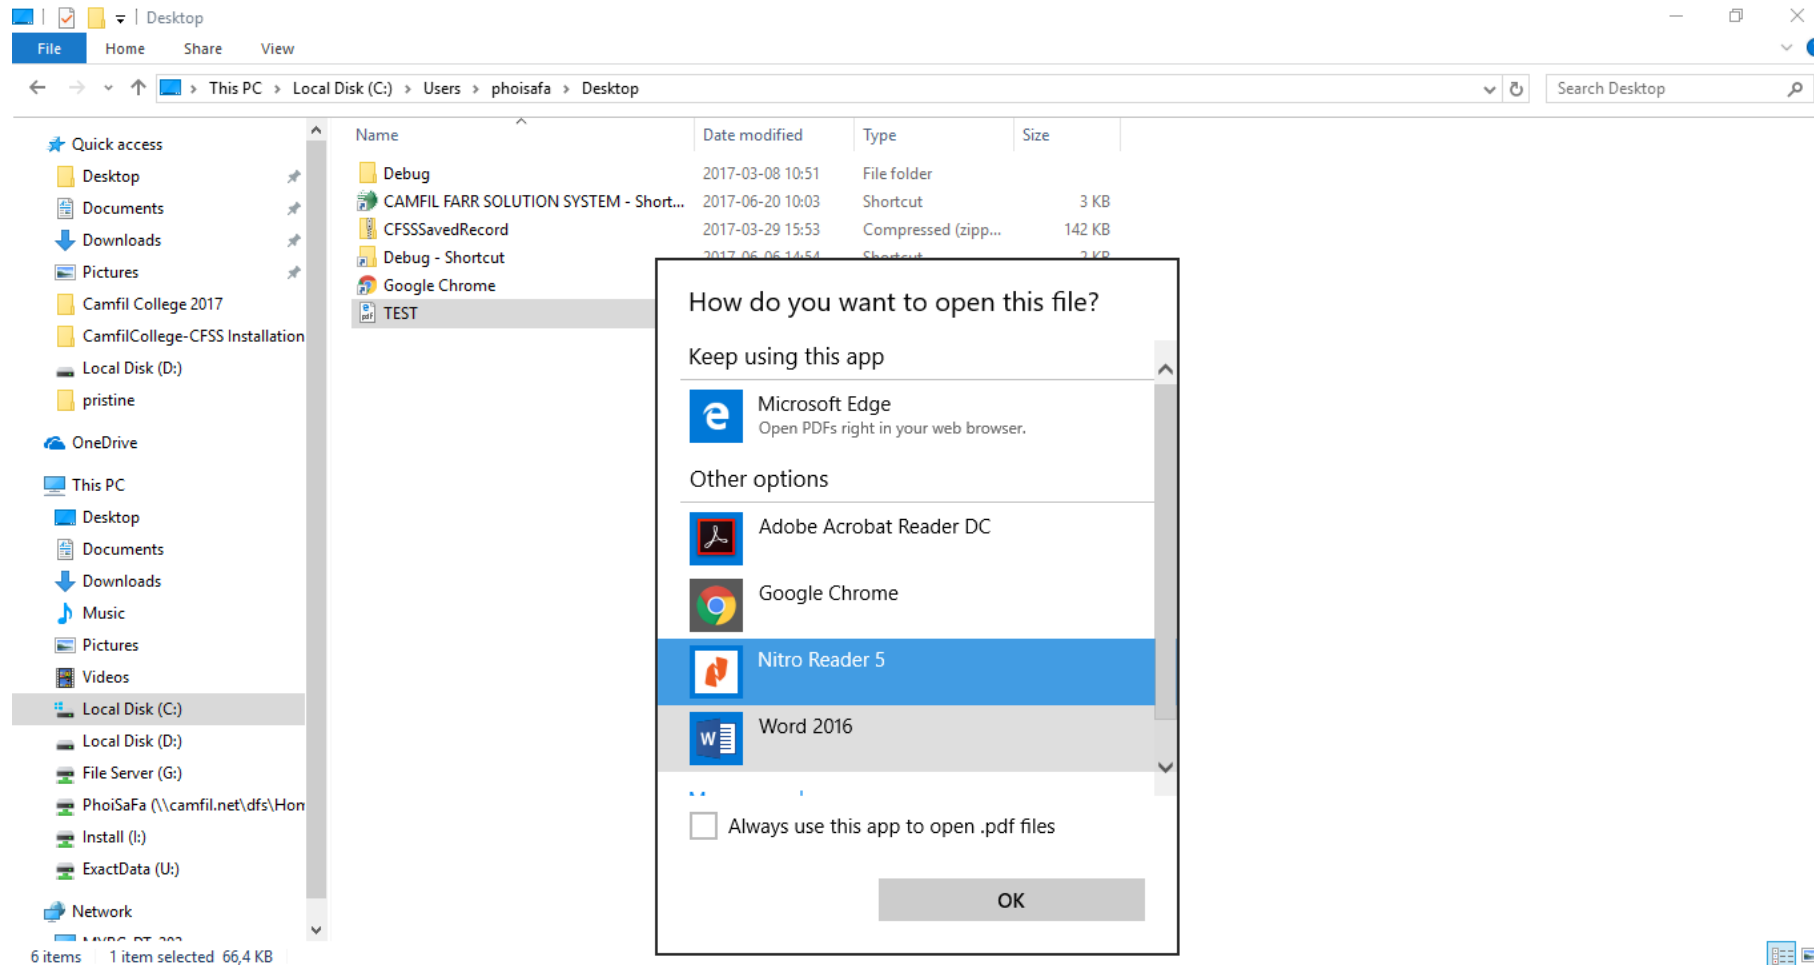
Desktop

File Home Share View

This PC > Local Disk (C:) > Users > phoisafa > Desktop

Search Desktop

Quick access
Desktop
Documents
Downloads
Pictures
Camfil College 2017
CamfilCollege-CFSS Installation
Local Disk (D:)
pristine
OneDrive
This PC
Desktop
Documents
Downloads
Music
Pictures
Videos
Local Disk (C:)
Local Disk (D:)
File Server (G:)
PhoiSaFa (\\camfil.net\dfs\Hon
Install (I:)
ExactData (U:)
Network
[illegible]

| Name | Date modified | Type | Size |
|---|---|---|---|
| Debug | 2017-03-08 10:51 | File folder | |
| CAMFIL FARR SOLUTION SYSTEM - Short... | 2017-06-20 10:03 | Shortcut | 3 KB |
| CFSSSavedRecord | 2017-03-29 15:53 | Compressed (zipp... | 142 KB |
| Debug - Shortcut | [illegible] | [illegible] | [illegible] |
| Google Chrome | | | |
| TEST | | | |

How do you want to open this file?

Keep using this app

Microsoft Edge
Open PDFs right in your web browser.

Other options

Adobe Acrobat Reader DC

Google Chrome

Nitro Reader 5

Word 2016

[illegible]

Always use this app to open .pdf files

OK

6 items 1 item selected 66,4 KB